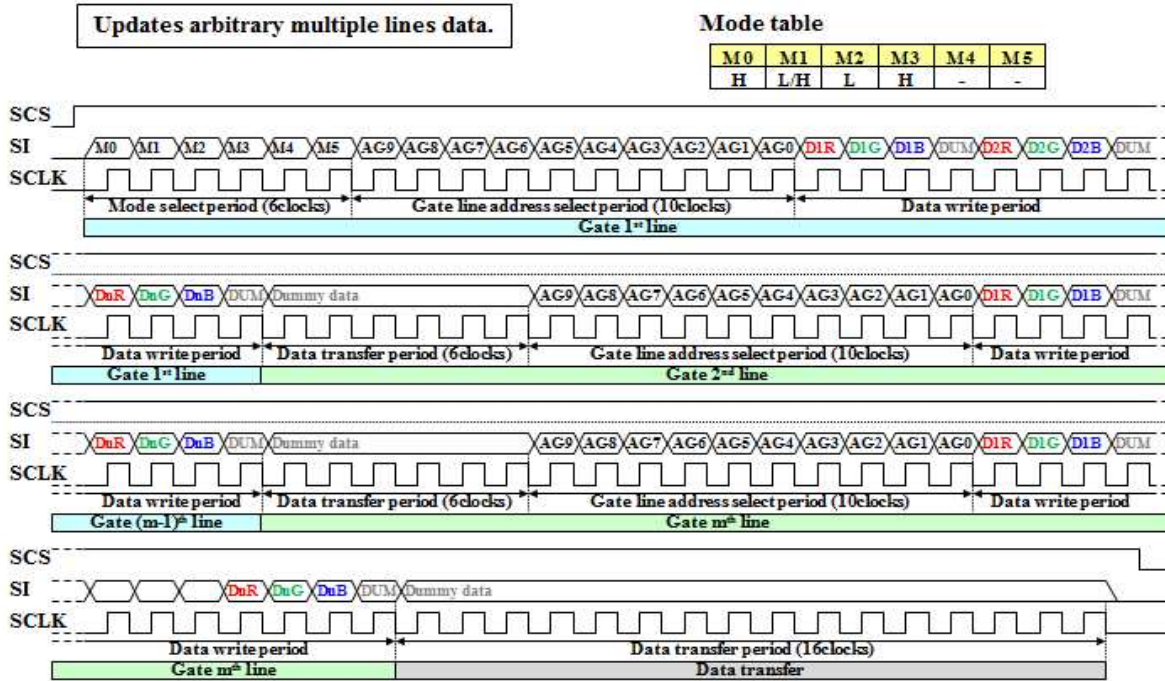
Updates arbitrary multiple lines data.

Mode table

| M0 | M1 | M2 | M3 | M4 | M5 |
|---|---|---|---|---|---|
| H | L/H | L | H | - | - |

SCS
SI M0 M1 M2 M3 M4 M5 AG9 AG8 AG7 AG6 AG5 AG4 AG3 AG2 AG1 AG0 D1R D1G D1B DUM D2R D2G D2B DUM
SCLK
Mode select period (6clocks) Gate line address select period (10clocks) Data write period
Gate 1st line

SCS
SI DnR DnG DnB DUM Dummy data AG9 AG8 AG7 AG6 AG5 AG4 AG3 AG2 AG1 AG0 D1R D1G D1B DUM
SCLK
Data write period Data transfer period (6clocks) Gate line address select period (10clocks) Data write period
Gate 1st line Gate 2nd line

SCS
SI DnR DnG DnB DUM Dummy data AG9 AG8 AG7 AG6 AG5 AG4 AG3 AG2 AG1 AG0 D1R D1G D1B DUM
SCLK
Data write period Data transfer period (6clocks) Gate line address select period (10clocks) Data write period
Gate (m-1)th line Gate mth line

SCS
SI DnR DnG DnB DUM Dummy data
SCLK
Data write period Data transfer period (16clocks)
Gate mth line Data transfer